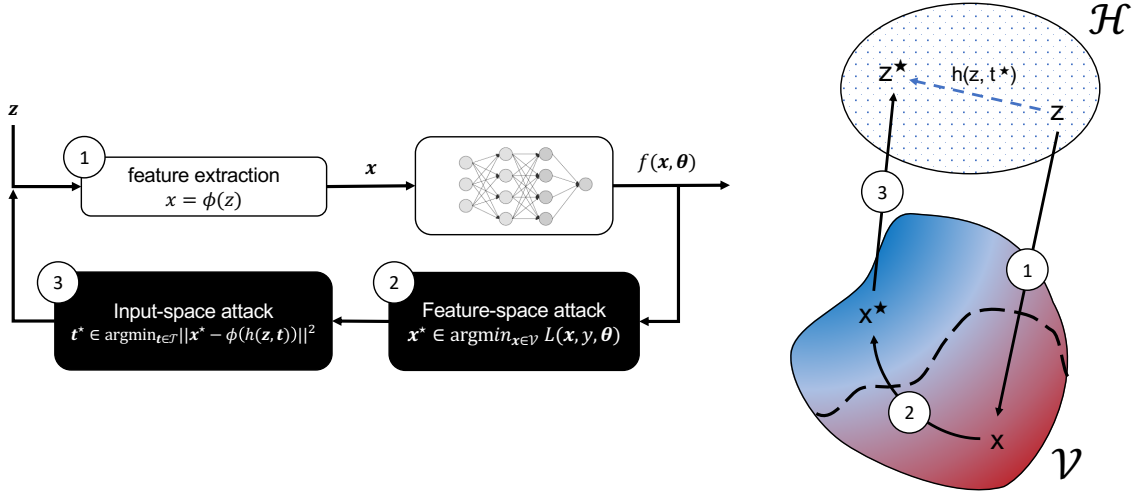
$\boldsymbol{z}$

1 feature extraction $x = \phi(z)$

$\boldsymbol{x}$

$f(\boldsymbol{x}, \boldsymbol{\theta})$

3 Input-space attack $\boldsymbol{t}^\star \in \mathrm{argmin}_{\boldsymbol{t} \in \mathcal{T}} ||\boldsymbol{x}^\star - \phi(h(\boldsymbol{z}, \boldsymbol{t}))||^2$

2 Feature-space attack $\boldsymbol{x}^\star \in \mathrm{argmin}_{\boldsymbol{x} \in \mathcal{V}} L(\boldsymbol{x}, y, \boldsymbol{\theta})$

$\mathcal{H}$

$z^\star$

$h(z, t^\star)$

z

3

1

$x^\star$

2

x

$\mathcal{V}$